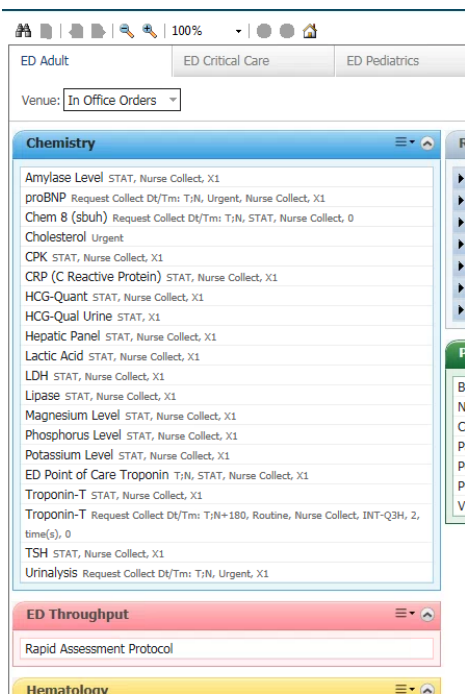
100%

ED Adult | ED Critical Care | ED Pediatrics

Venue: In Office Orders

Chemistry

Amylase Level STAT, Nurse Collect, X1
proBNP Request Collect Dt/Tm: T;N, Urgent, Nurse Collect, X1
Chem 8 (sbuh) Request Collect Dt/Tm: T;N, STAT, Nurse Collect, 0
Cholesterol Urgent
CPK STAT, Nurse Collect, X1
CRP (C Reactive Protein) STAT, Nurse Collect, X1
HCG-Quant STAT, Nurse Collect, X1
HCG-Qual Urine STAT, X1
Hepatic Panel STAT, Nurse Collect, X1
Lactic Acid STAT, Nurse Collect, X1
LDH STAT, Nurse Collect, X1
Lipase STAT, Nurse Collect, X1
Magnesium Level STAT, Nurse Collect, X1
Phosphorus Level STAT, Nurse Collect, X1
Potassium Level STAT, Nurse Collect, X1
ED Point of Care Troponin T;N, STAT, Nurse Collect, X1
Troponin-T STAT, Nurse Collect, X1
Troponin-T Request Collect Dt/Tm: T;N+180, Routine, Nurse Collect, INT-Q3H, 2, time(s), 0
TSH STAT, Nurse Collect, X1
Urinalysis Request Collect Dt/Tm: T;N, Urgent, X1

ED Throughput

Rapid Assessment Protocol

Hematology

R
P
B
N
C
P
P
P
V